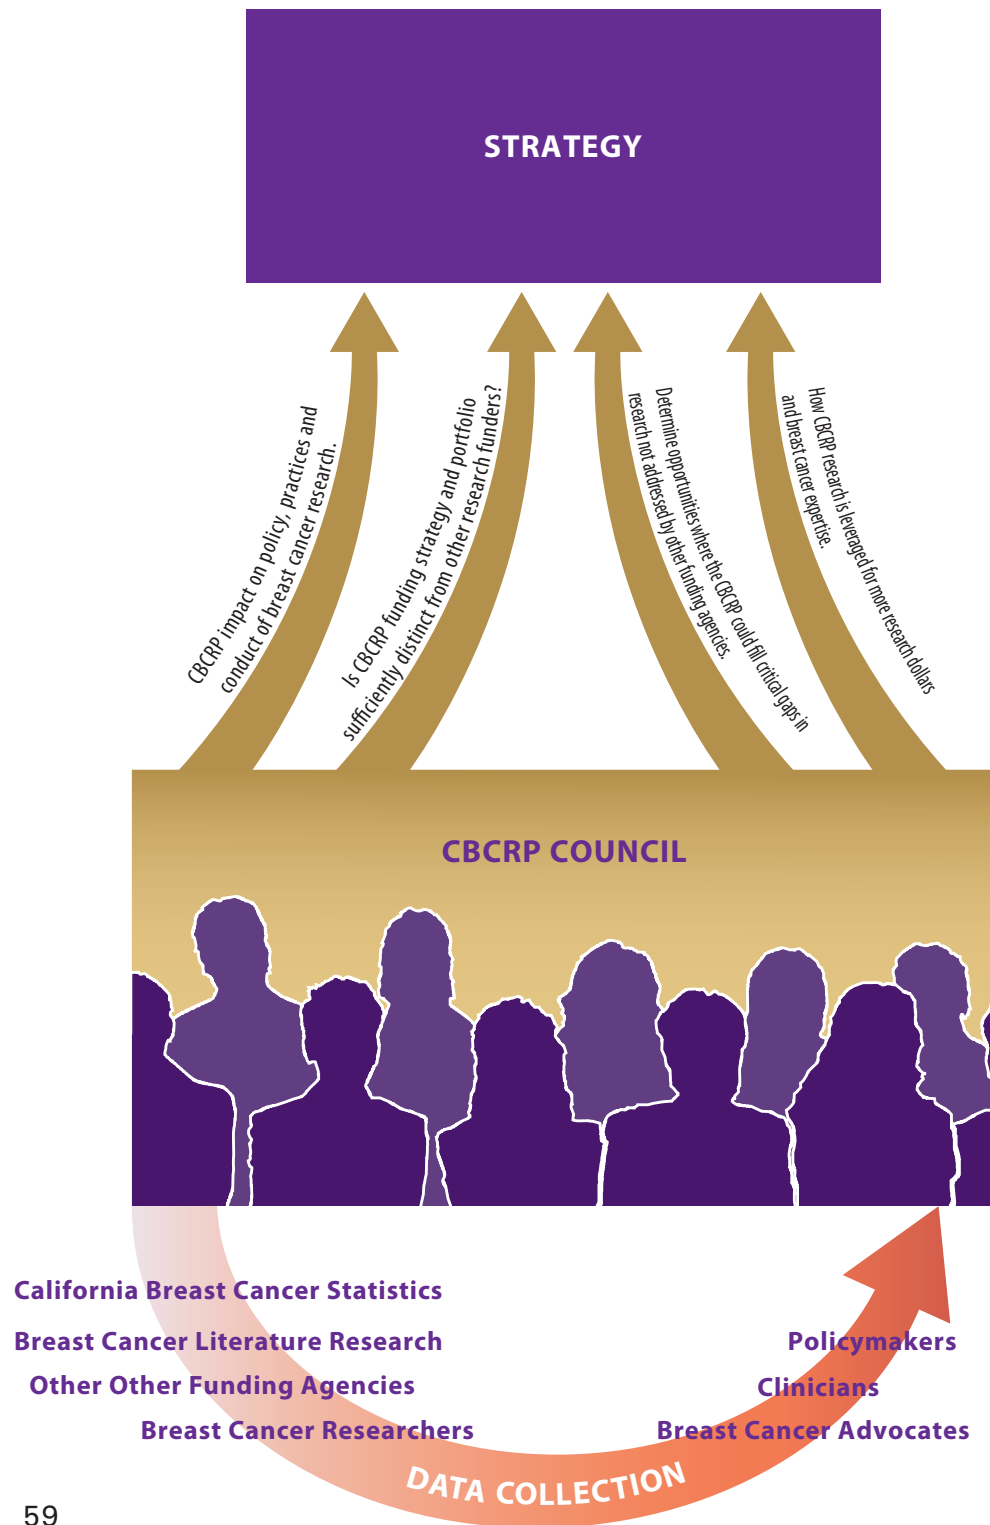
STRATEGY

CBCRP impact on policy, practices and conduct of breast cancer research.

Is CBCRP funding strategy and portfolio sufficiently distinct from other research funders?

Determine opportunities where the CBCRP could fill critical gaps in research not addressed by other funding agencies.

How CBCRP research is leveraged for more research dollars and breast cancer expertise.

CBCRP COUNCIL

California Breast Cancer Statistics

Breast Cancer Literature Research

Other Other Funding Agencies

Breast Cancer Researchers

Policymakers

Clinicians

Breast Cancer Advocates

DATA COLLECTION

59